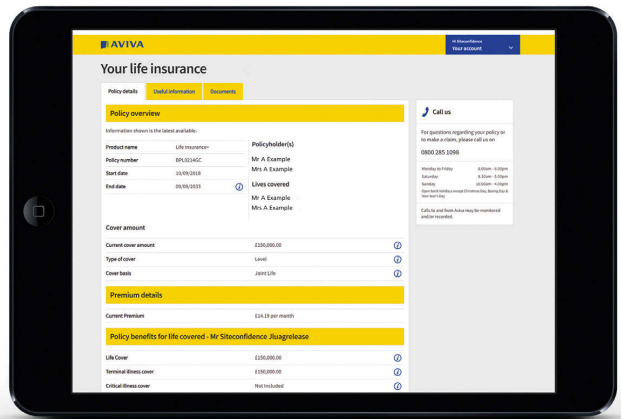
AVIVA

Hi Siteconfidence
Your account

Your life insurance

Policy details | Useful information | Documents

Policy overview

Information shown is the latest available.

| Product name | Life Insurance+ |
|---|---|
| Policy number | BPL0214GC |
| Start date | 10/09/2018 |
| End date | 09/09/2033 |

Policyholder(s)
Mr A Example
Mrs A Example

Lives covered
Mr A Example
Mrs A Example

Cover amount

| Current cover amount | £150,000.00 |
|---|---|
| Type of cover | Level |
| Cover basis | Joint Life |

Premium details

| Current Premium | £14.10 per month |
|---|---|

Policy benefits for life covered - Mr Siteconfidence Jluagrelease

| Life Cover | £150,000.00 |
|---|---|
| Terminal illness cover | £150,000.00 |
| Critical illness cover | Not Included |

Call us

For questions regarding your policy or to make a claim, please call us on

0800 285 1098

| Monday to Friday | 8.00am - 6.00pm |
|---|---|
| Saturday | 8.30am - 5.00pm |
| Sunday | 10.00am - 4.00pm |

Open bank holidays except Christmas Day, Boxing Day & New Year's Day

Calls to and from Aviva may be monitored and/or recorded.